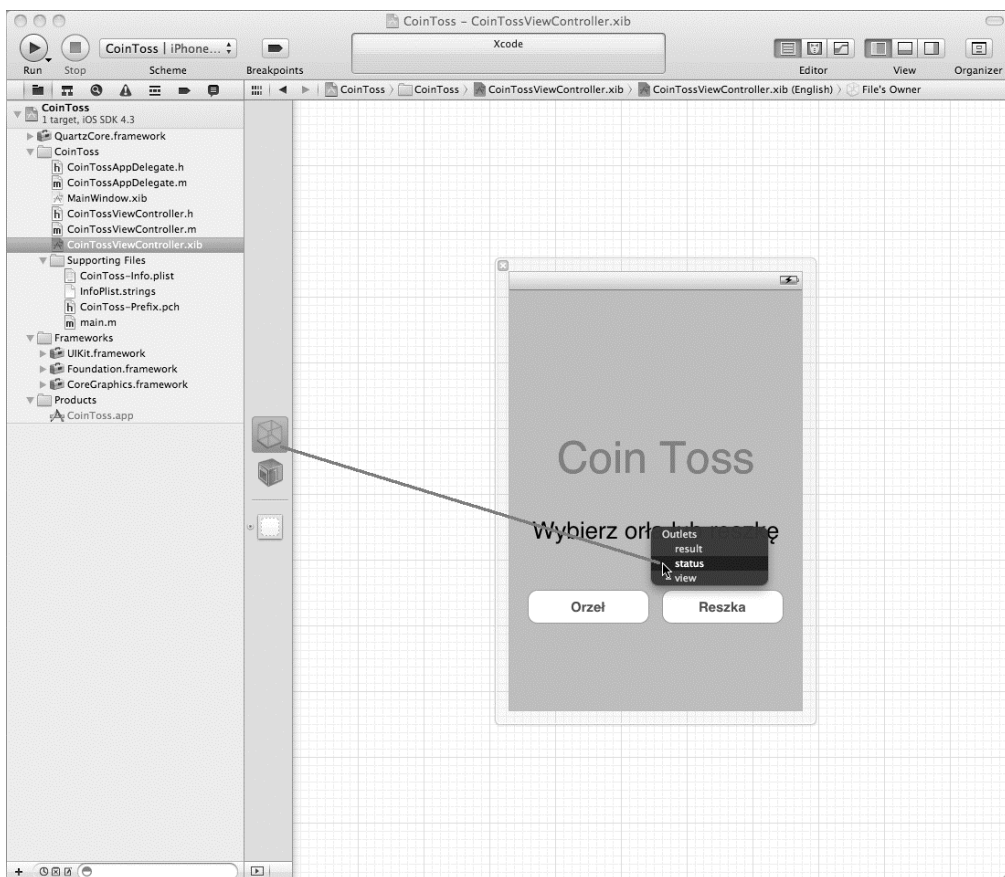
CoinToss – CoinTossViewController.xib

Run Stop CoinToss | iPhone... Scheme Breakpoints Xcode Editor View Organizer

CoinToss > CoinToss > CoinTossViewController.xib > CoinTossViewController.xib (English) > File's Owner

CoinToss
1 target, iOS SDK 4.3
QuartzCore.framework
CoinToss
CoinTossAppDelegate.h
CoinTossAppDelegate.m
MainWindow.xib
CoinTossViewController.h
CoinTossViewController.m
CoinTossViewController.xib
Supporting Files
CoinToss-Info.plist
InfoPlist.strings
CoinToss-Prefix.pch
main.m
Frameworks
UIKit.framework
Foundation.framework
CoreGraphics.framework
Products
CoinToss.app

Coin Toss

Wybierz or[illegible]

Outlets
result
status
view

Orzeł
Reszka